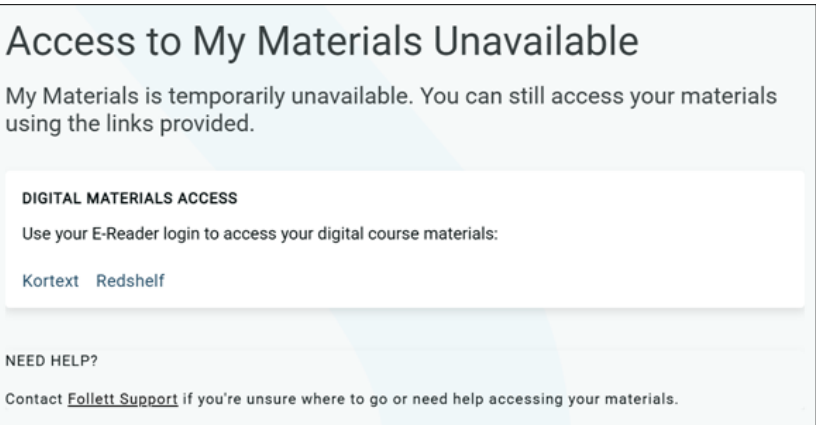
Access to My Materials Unavailable

My Materials is temporarily unavailable. You can still access your materials using the links provided.

DIGITAL MATERIALS ACCESS

Use your E-Reader login to access your digital course materials:

Kortext Redshelf

NEED HELP?

Contact Follett Support if you're unsure where to go or need help accessing your materials.